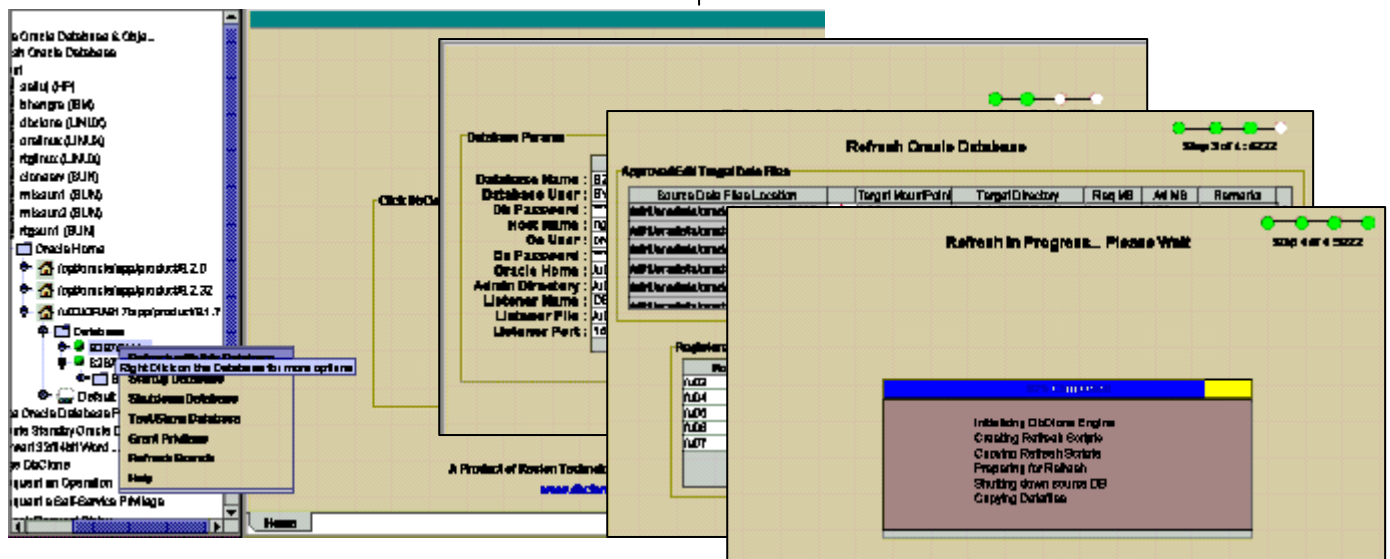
e Oracle Database & Obje...
sh Oracle Database
rl
salu (HP)
bhavgra (BM)
dbclone (LINUX)
oralinux (LINUX)
rtglinux (LINUX)
clonesv (SUN)
missouri (SUN)
missouri2 (SUN)
rtgsuni (SUN)
Oracle Home
/opt/oracle/app/product/8.2.0
/opt/oracle/app/product/8.2.32
/u00/ORAH 7/app/product/8.1.7
Database
Default
Right Click on the Database for more options
Startup Database
Shutdown Database
Test/Sane Database
Grant Privilege
Refresh Records
Help
e Oracle Database P...
ate Standby Oracle D...
ward 32/64bit Word ...
e DbClone
quest an Operation
quest a Self-Service Privilege
Home

Click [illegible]

Database Params
Database Name :
Database User :
Db Password :
Host Name :
Os User :
Os Password :
Oracle Home :
Admin Directory :
Listener Name :
Listener File :
Listener Port :

A Product of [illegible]

Refresh Oracle Database
Step 3 of 4 : 6222
Approve/Edit Target Data Files
| Source Data Files Location | Target MountPoint | Target Directory | Req MB | Avl MB | Remarks |
|---|---|---|---|---|---|

Refresh In Progress... Please Wait
Step 4 of 4 5222

Initializing DbClone Engine
Creating Refresh Scripts
Copying Refresh Scripts
Preparing for Refresh
Shutting down source DB
Copying Datafiles